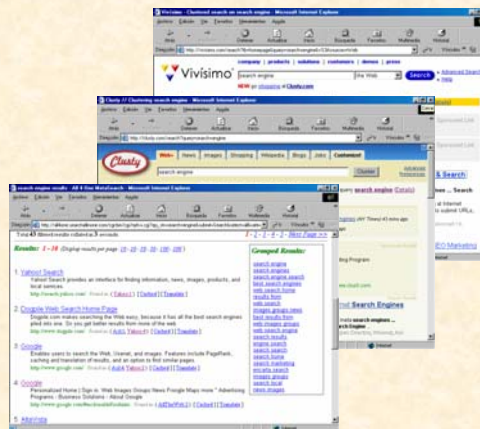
Vivisimo - Clustered search on search engine - Microsoft Internet Explorer

Archivo Edición Ver Favoritos Herramientas Ayuda

Vivísimo

company | products | solutions | customers | demos | press

search engine

the Web

Search

Advanced Search

Help

NEW on vivisimo at Clusty.com

Clusty - Clustering search engines - Microsoft Internet Explorer

Archivo Edición Ver Favoritos Herramientas Ayuda

Dirección http://clusty.com/search?query=search+engine

Clusty

Web | News | Images | Shopping | Wikipedia | Blogs | Jobs | Customize!

search engine

Cluster

Advanced Preferences

Sponsored Link

Sponsored Link

search engine (Details)

& Search

Search ... Search

al Internet

to submit URLs,

EO Marketing

log Program

ind Search Engines

search engines ...

search results - All 4 One MetaSearch - Microsoft Internet Explorer

Archivo Edición Ver Favoritos Herramientas Ayuda

Results: 1 - 10 (Display results per page 10 - 25 - 50 - 100)

1 - 2 - 3 - 4 - 5 Next Page >>

Grouped Results:

1. Yahoo! Search
Yahoo! Search provides an interface for finding information, news, images, products, and local services.
http://search.yahoo.com/

2. Google Web Search Home Page
Dogpile.com makes searching the Web easy, because it has all the best search engines piled into one. So you get better results from more of the web.
http://www.google.com/

3. Google
Enables users to search the Web, Usenet, and images. Features include PageRank, caching and translation of results, and an option to find similar pages.
http://www.google.com/

4. Google
Personalized Home | Sign in Web Images Groups News Froogle Maps more » Advertising Programs - Business Solutions - About Google
http://www.google.com/

5. Altavista

search engine
search engines
search engine search
best search engines
web search home
results from
web search
images groups news
best results from
web images groups
search results
search engine
search search
search home
search marketing
encarta search
images groups
search local
news images

Internet